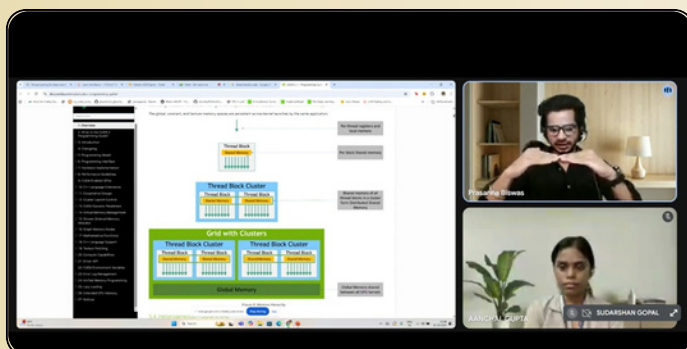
The global, constant, and texture memory spaces are persistent across kernel launches by the same application.

Per thread registers and local memory

Thread Block

Shared Memory

Per block Shared memory

Thread Block Cluster

Thread Block

Shared Memory

Thread Block

Shared Memory

Shared memory of all thread blocks in a cluster form Distributed Shared Memory

Grid with Clusters

Thread Block Cluster

Thread Block

Shared Memory

Thread Block

Shared Memory

Thread Block Cluster

Thread Block

Shared Memory

Thread Block

Shared Memory

Global Memory

Global Memory shared between all GPU kernels

Prasanna Biswas

AANCHAL GUPTA

SUDARSHAN GOPAL